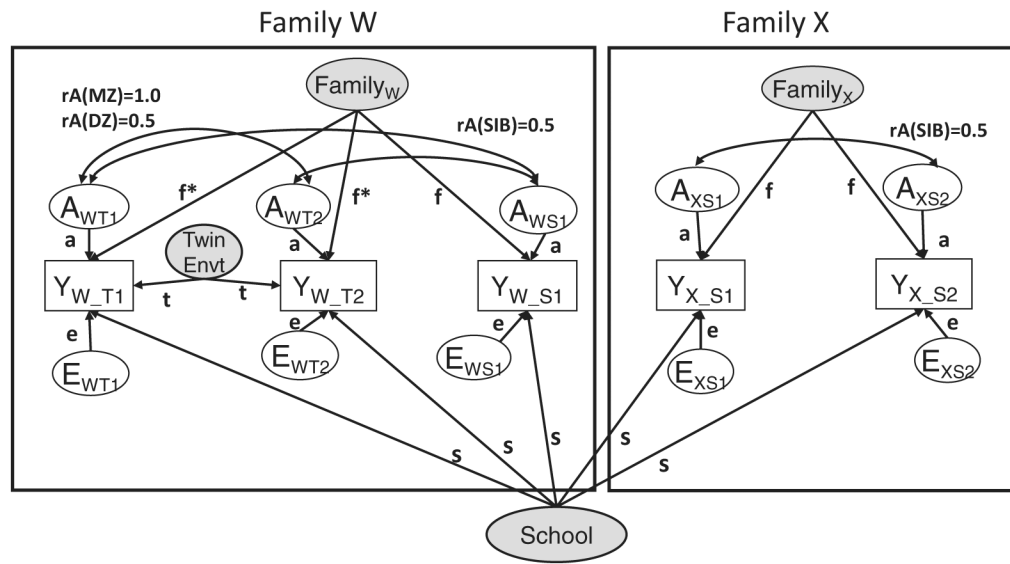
Family W

Family X

Family$_W$

rA(MZ)=1.0
rA(DZ)=0.5

rA(SIB)=0.5

f*

f*

f

A$_{WT1}$

A$_{WT2}$

A$_{WS1}$

a

a

a

Twin Envt

Y$_{W\_T1}$

t

t

Y$_{W\_T2}$

Y$_{W\_S1}$

e

e

e

E$_{WT1}$

E$_{WT2}$

E$_{WS1}$

Family$_X$

rA(SIB)=0.5

A$_{XS1}$

f

f

A$_{XS2}$

a

a

Y$_{X\_S1}$

Y$_{X\_S2}$

e

e

E$_{XS1}$

E$_{XS2}$

s

s

s

s

s

School